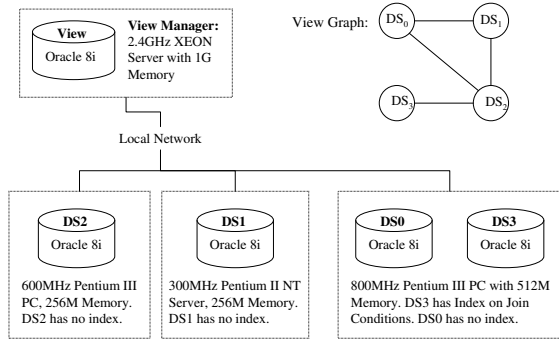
View
Oracle 8i

View Manager: 2.4GHz XEON Server with 1G Memory

View Graph: $DS_0$ $DS_1$ $DS_3$ $DS_2$

Local Network

DS2
Oracle 8i
600MHz Pentium III PC, 256M Memory. DS2 has no index.

DS1
Oracle 8i
300MHz Pentium II NT Server, 256M Memory. DS1 has no index.

DS0
Oracle 8i

DS3
Oracle 8i

800MHz Pentium III PC with 512M Memory. DS3 has Index on Join Conditions. DS0 has no index.